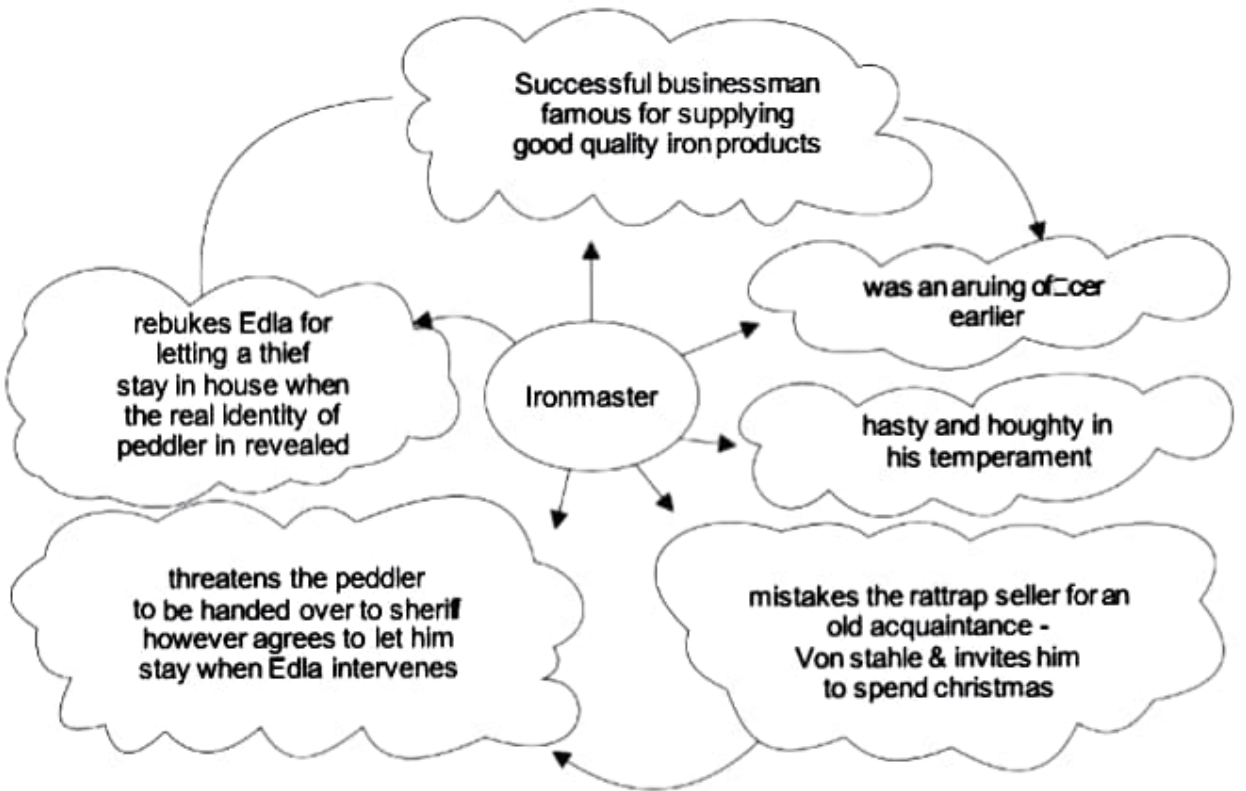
Successful businessman famous for supplying good quality iron products

was an aruing of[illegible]cer earlier

rebukes Edla for letting a thief stay in house when the real identity of peddler in revealed

Ironmaster

hasty and houghty in his temperament

threatens the peddler to be handed over to sherif however agrees to let him stay when Edla intervenes

mistakes the rattrap seller for an old acquaintance - Von stahle & invites him to spend christmas